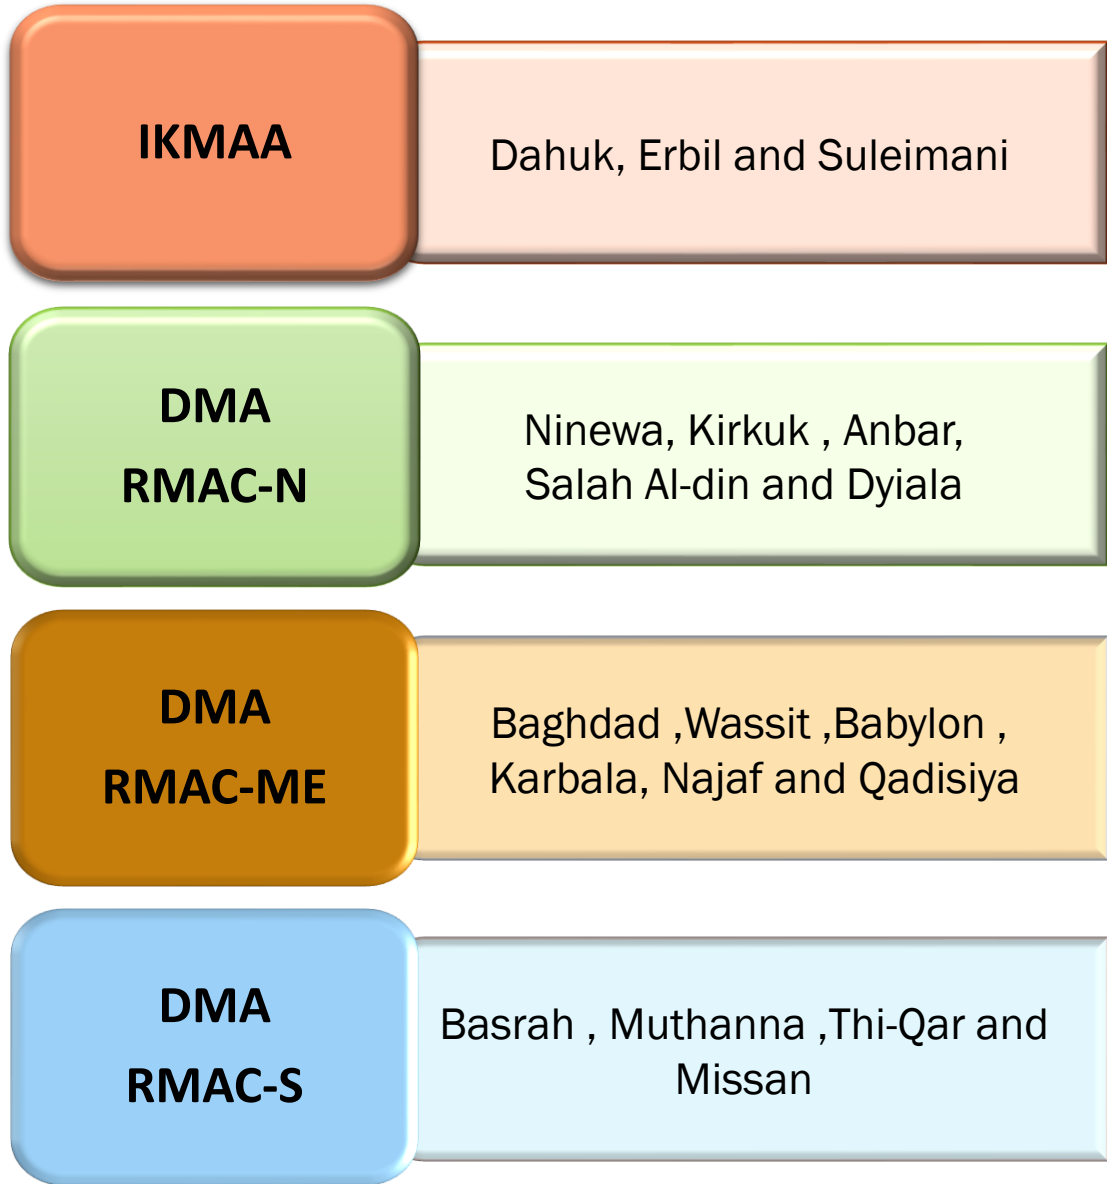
IKMAA

Dahuk, Erbil and Suleimani

DMA
RMAC-N

Ninewa, Kirkuk , Anbar, Salah Al-din and Dyiala

DMA
RMAC-ME

Baghdad ,Wassit ,Babylon , Karbala, Najaf and Qadisiya

DMA
RMAC-S

Basrah , Muthanna ,Thi-Qar and Missan